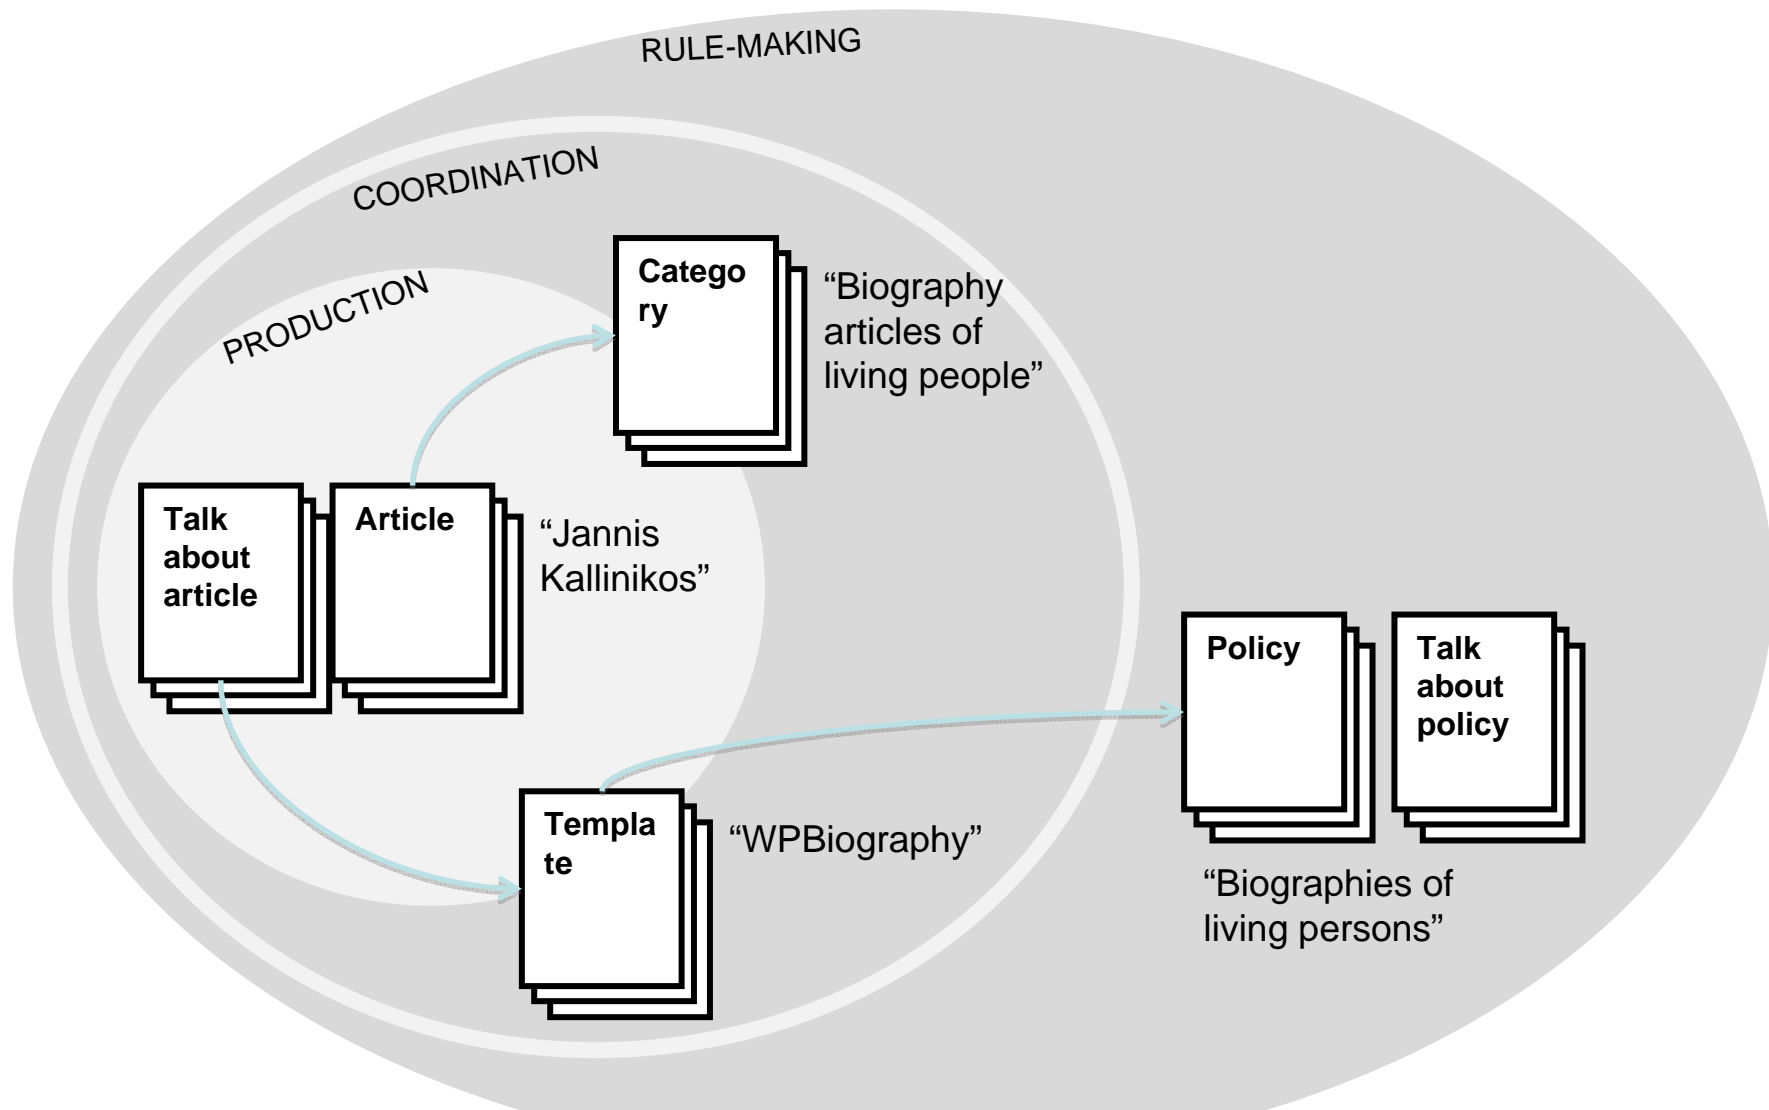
RULE-MAKING

COORDINATION

PRODUCTION

Category

"Biography articles of living people"

Talk about article

Article

"Jannis Kallinikos"

Policy

Talk about policy

Template

"WPBiography"

"Biographies of living persons"